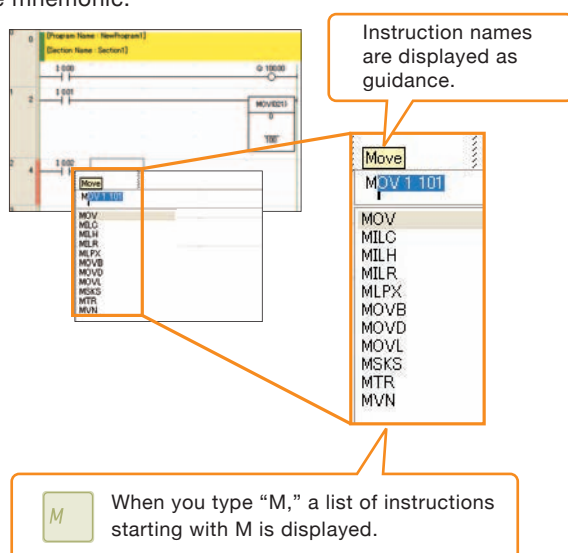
e mnemonic.

0 [Program Name : NewProgram1]
[Section Name : Section1]

1 000
Q: 100.00

1 001

2

MOV(021)
0
'100'

3 1 002

4

Instruction names are displayed as guidance.

Move
MOV 1 101
MOV
MILC
MILH
MILR
MLPX
MOVB
MOVD
MOVL
MSKS
MTR
MVN

Move
MOV 1 101
MOV
MILC
MILH
MILR
MLPX
MOVB
MOVD
MOVL
MSKS
MTR
MVN

M

When you type “M,” a list of instructions starting with M is displayed.